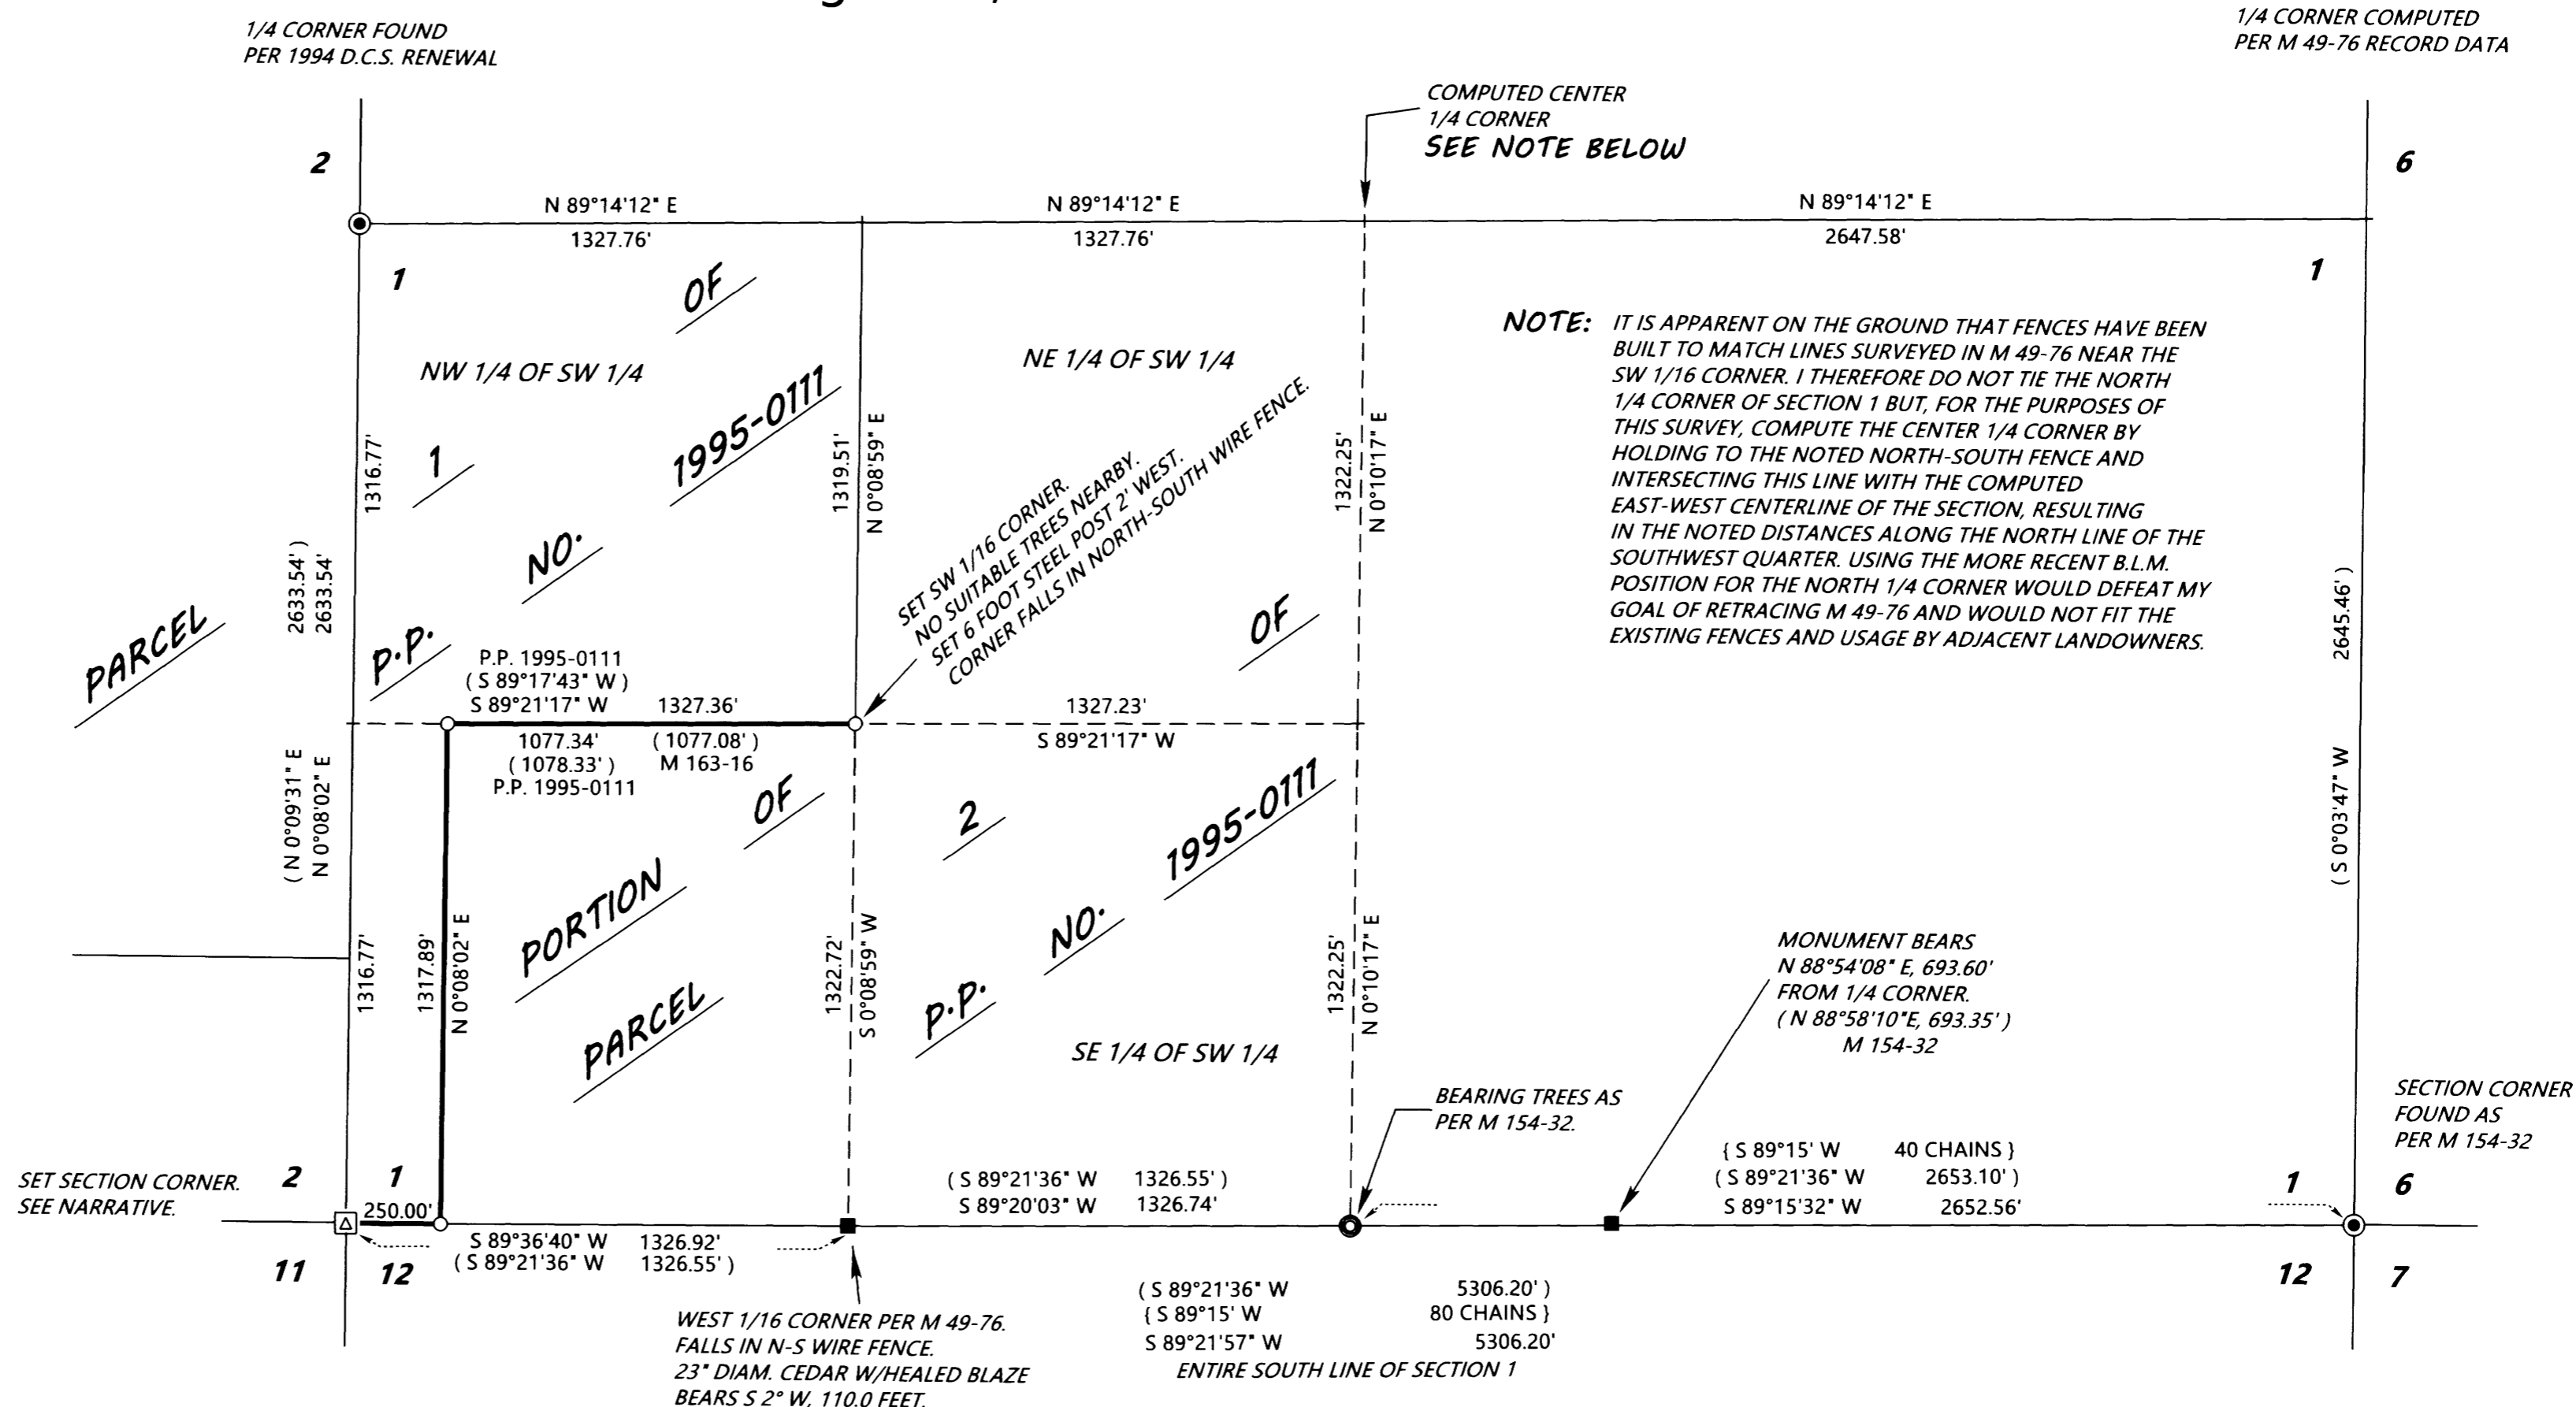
1/4 CORNER FOUND PER 1994 D.C.S. RENEWAL

1/4 CORNER COMPUTED PER M 49-76 RECORD DATA

COMPUTED CENTER 1/4 CORNER
SEE NOTE BELOW

2

6

N 89°14'12" E
1327.76'

N 89°14'12" E
1327.76'

N 89°14'12" E
2647.58'

1

1

NW 1/4 OF SW 1/4

NE 1/4 OF SW 1/4

NOTE: IT IS APPARENT ON THE GROUND THAT FENCES HAVE BEEN BUILT TO MATCH LINES SURVEYED IN M 49-76 NEAR THE SW 1/16 CORNER. I THEREFORE DO NOT TIE THE NORTH 1/4 CORNER OF SECTION 1 BUT, FOR THE PURPOSES OF THIS SURVEY, COMPUTE THE CENTER 1/4 CORNER BY HOLDING TO THE NOTED NORTH-SOUTH FENCE AND INTERSECTING THIS LINE WITH THE COMPUTED EAST-WEST CENTERLINE OF THE SECTION, RESULTING IN THE NOTED DISTANCES ALONG THE NORTH LINE OF THE SOUTHWEST QUARTER. USING THE MORE RECENT B.L.M. POSITION FOR THE NORTH 1/4 CORNER WOULD DEFEAT MY GOAL OF RETRACING M 49-76 AND WOULD NOT FIT THE EXISTING FENCES AND USAGE BY ADJACENT LANDOWNERS.

PARCEL 1 OF P.P. NO. 1995-0111

1316.77'

2633.54'
2633.54'

1319.51'
N 0°08'59" E

1322.25'
N 0°10'17" E

2645.46'

SET SW 1/16 CORNER. NO SUITABLE TREES NEARBY. SET 6 FOOT STEEL POST 2' WEST. CORNER FALLS IN NORTH-SOUTH WIRE FENCE.

P.P. 1995-0111
( S 89°17'43" W )
S 89°21'17" W 1327.36'

1327.23'
S 89°21'17" W

1077.34' ( 1077.08' )
( 1078.33' ) M 163-16
P.P. 1995-0111

( N 0°09'31" E
N 0°08'02" E

PORTION OF PARCEL 2 OF P.P. NO. 1995-0111

( S 0°03'47" W

1316.77'

1317.89'
N 0°08'02" E

1322.72'
S 0°08'59" W

1322.25'
N 0°10'17" E

SE 1/4 OF SW 1/4

MONUMENT BEARS N 88°54'08" E, 693.60' FROM 1/4 CORNER.
( N 88°58'10"E, 693.35' )
M 154-32

SECTION CORNER FOUND AS PER M 154-32

BEARING TREES AS PER M 154-32.

{ S 89°15' W 40 CHAINS }
( S 89°21'36" W 2653.10' )
S 89°15'32" W 2652.56'

SET SECTION CORNER. SEE NARRATIVE.

2 1

250.00'

( S 89°21'36" W 1326.55' )
S 89°20'03" W 1326.74'

1 6

S 89°36'40" W 1326.92'
( S 89°21'36" W 1326.55' )

11 12

12 7

( S 89°21'36" W 5306.20' )
{ S 89°15' W 80 CHAINS }
S 89°21'57" W 5306.20'
ENTIRE SOUTH LINE OF SECTION 1

WEST 1/16 CORNER PER M 49-76. FALLS IN N-S WIRE FENCE. 23" DIAM. CEDAR W/HEALED BLAZE BEARS S 2° W, 110.0 FEET.